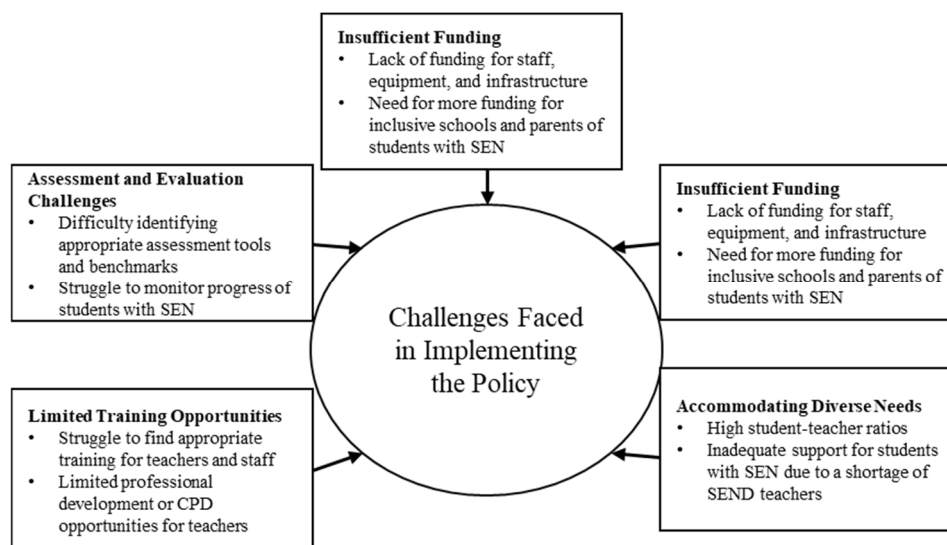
**Insufficient Funding**
- Lack of funding for staff, equipment, and infrastructure
- Need for more funding for inclusive schools and parents of students with SEN

**Assessment and Evaluation Challenges**
- Difficulty identifying appropriate assessment tools and benchmarks
- Struggle to monitor progress of students with SEN

**Insufficient Funding**
- Lack of funding for staff, equipment, and infrastructure
- Need for more funding for inclusive schools and parents of students with SEN

Challenges Faced in Implementing the Policy

**Limited Training Opportunities**
- Struggle to find appropriate training for teachers and staff
- Limited professional development or CPD opportunities for teachers

**Accommodating Diverse Needs**
- High student-teacher ratios
- Inadequate support for students with SEN due to a shortage of SEND teachers